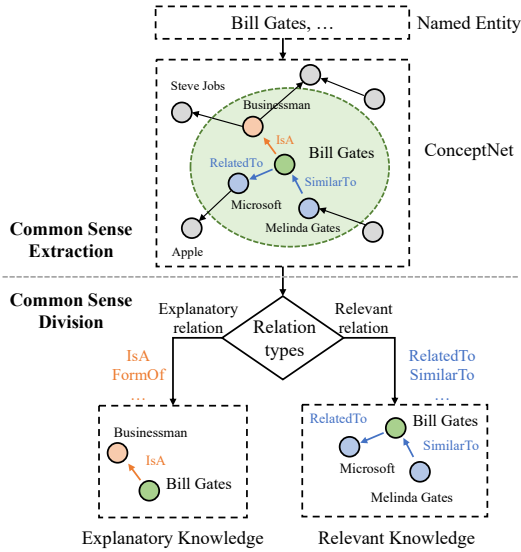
Bill Gates, …

Named Entity

Steve Jobs

Businessman

IsA

Bill Gates

RelatedTo

SimilarTo

Microsoft

Melinda Gates

Apple

ConceptNet

Common Sense Extraction

Common Sense Division

Explanatory relation

Relation types

Relevant relation

IsA
FormOf
…

RelatedTo
SimilarTo
…

Businessman

IsA

Bill Gates

RelatedTo

Bill Gates

SimilarTo

Microsoft

Melinda Gates

Explanatory Knowledge

Relevant Knowledge